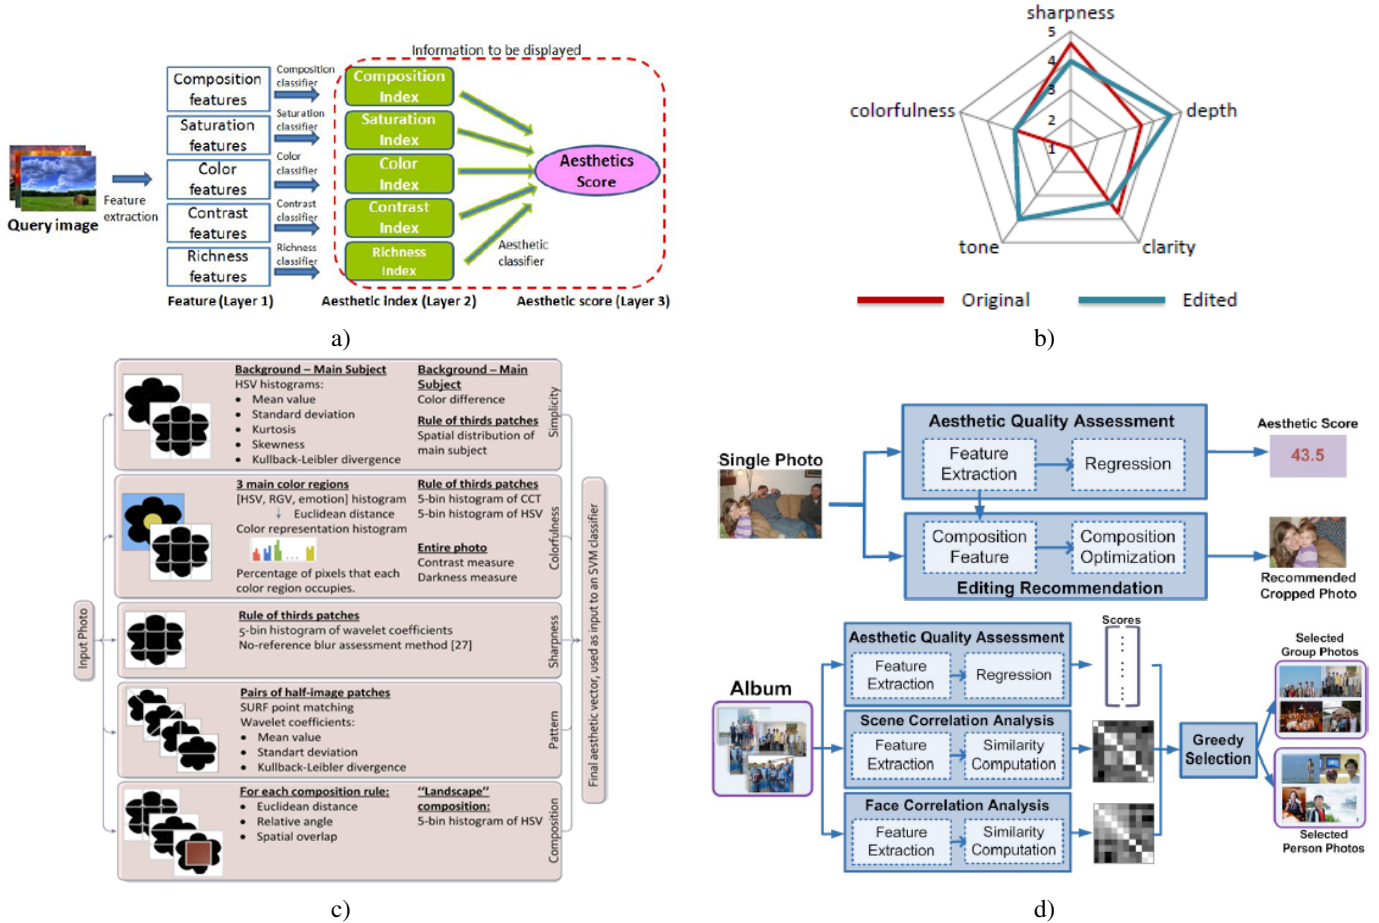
Information to be displayed

Query image

Feature extraction

Composition features

Saturation features

Color features

Contrast features

Richness features

Composition classifier

Saturation classifier

Color classifier

Contrast classifier

Richness classifier

Composition Index

Saturation Index

Color Index

Contrast Index

Richness Index

Aesthetics Score

Aesthetic classifier

Feature (Layer 1)

Aesthetic Index (Layer 2)

Aesthetic score (Layer 3)

a)

sharpness

5

4

3

2

1

colorfulness

depth

tone

clarity

Original

Edited

b)

Input Photo

Background – Main Subject
HSV histograms:
• Mean value
• Standard deviation
• Kurtosis
• Skewness
• Kullback-Leibler divergence

Background – Main Subject
Color difference

Rule of thirds patches
Spatial distribution of main subject

Simplicity

3 main color regions
[HSV, RGV, emotion] histogram
↓ Euclidean distance
Color representation histogram

Percentage of pixels that each color region occupies.

Rule of thirds patches
5-bin histogram of CCT
5-bin histogram of HSV

Entire photo
Contrast measure
Darkness measure

Colorfulness

Rule of thirds patches
5-bin histogram of wavelet coefficients
No-reference blur assessment method [27]

Sharpness

Pairs of half-image patches
SURF point matching
Wavelet coefficients:
• Mean value
• Standart deviation
• Kullback-Leibler divergence

Pattern

For each composition rule:
• Euclidean distance
• Relative angle
• Spatial overlap

"Landscape" composition:
5-bin histogram of HSV

Composition

Final aesthetic vector, used as input to an SVM classifier

c)

Single Photo

Aesthetic Quality Assessment

Feature Extraction

Regression

Aesthetic Score

43.5

Composition Feature

Composition Optimization

Editing Recommendation

Recommended Cropped Photo

Album

Aesthetic Quality Assessment

Feature Extraction

Regression

Scores

Scene Correlation Analysis

Feature Extraction

Similarity Computation

Face Correlation Analysis

Feature Extraction

Similarity Computation

Greedy Selection

Selected Group Photos

Selected Person Photos

d)